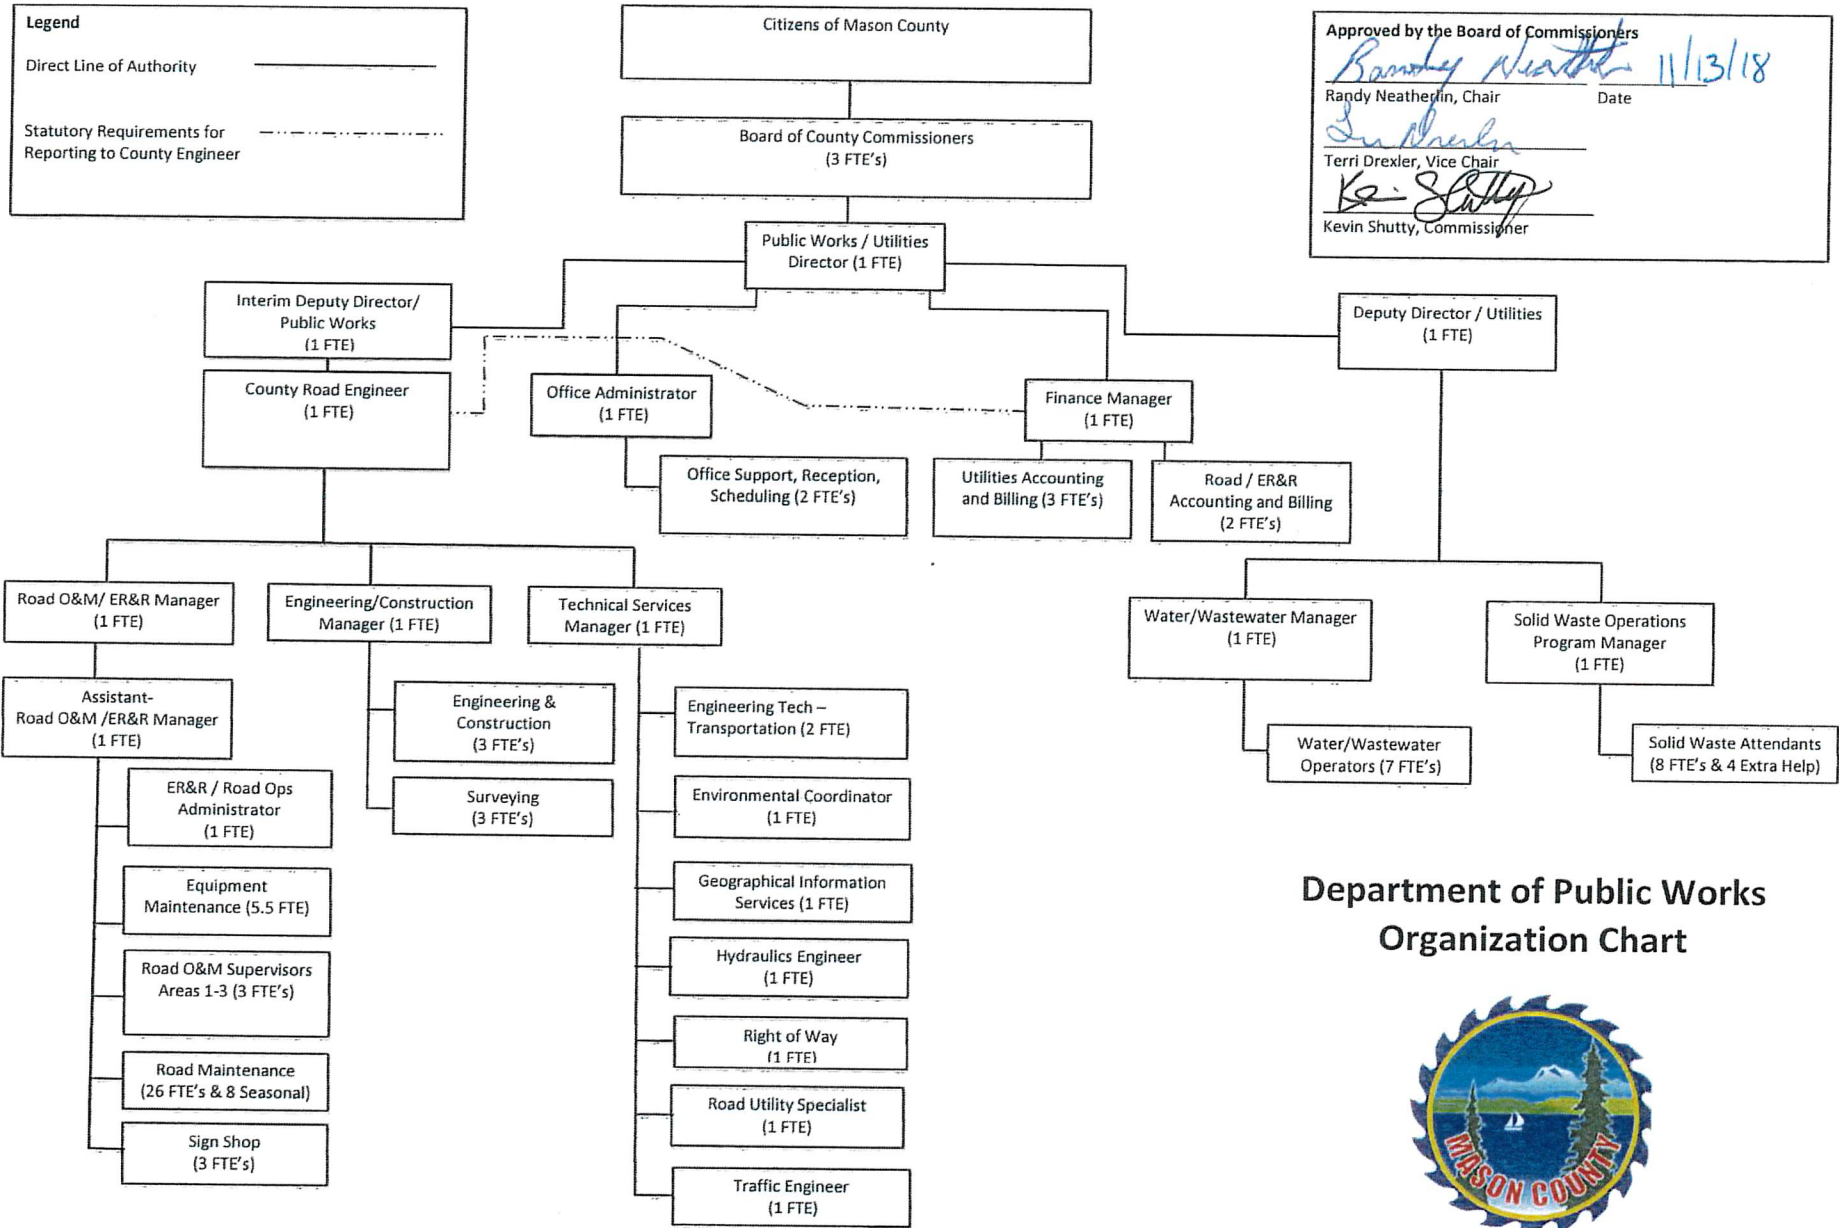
Legend

Direct Line of Authority

Statutory Requirements for Reporting to County Engineer

Citizens of Mason County

Approved by the Board of Commissioners

Randy Neatherlin 11/13/18

Randy Neatherlin, Chair

Date

Terri Drexler

Terri Drexler, Vice Chair

Kevin Shutty

Kevin Shutty, Commissioner

Board of County Commissioners (3 FTE's)

Public Works / Utilities Director (1 FTE)

Interim Deputy Director/ Public Works (1 FTE)

County Road Engineer (1 FTE)

Office Administrator (1 FTE)

Finance Manager (1 FTE)

Deputy Director / Utilities (1 FTE)

Office Support, Reception, Scheduling (2 FTE's)

Utilities Accounting and Billing (3 FTE's)

Road / ER&R Accounting and Billing (2 FTE's)

Road O&M/ ER&R Manager (1 FTE)

Engineering/Construction Manager (1 FTE)

Technical Services Manager (1 FTE)

Water/Wastewater Manager (1 FTE)

Solid Waste Operations Program Manager (1 FTE)

Assistant- Road O&M /ER&R Manager (1 FTE)

Engineering & Construction (3 FTE's)

Surveying (3 FTE's)

Engineering Tech – Transportation (2 FTE)

Environmental Coordinator (1 FTE)

Geographical Information Services (1 FTE)

Hydraulics Engineer (1 FTE)

Right of Way (1 FTE)

Road Utility Specialist (1 FTE)

Traffic Engineer (1 FTE)

Water/Wastewater Operators (7 FTE's)

Solid Waste Attendants (8 FTE's & 4 Extra Help)

ER&R / Road Ops Administrator (1 FTE)

Equipment Maintenance (5.5 FTE)

Road O&M Supervisors Areas 1-3 (3 FTE's)

Road Maintenance (26 FTE's & 8 Seasonal)

Sign Shop (3 FTE's)

Department of Public Works Organization Chart

MASON COUNTY